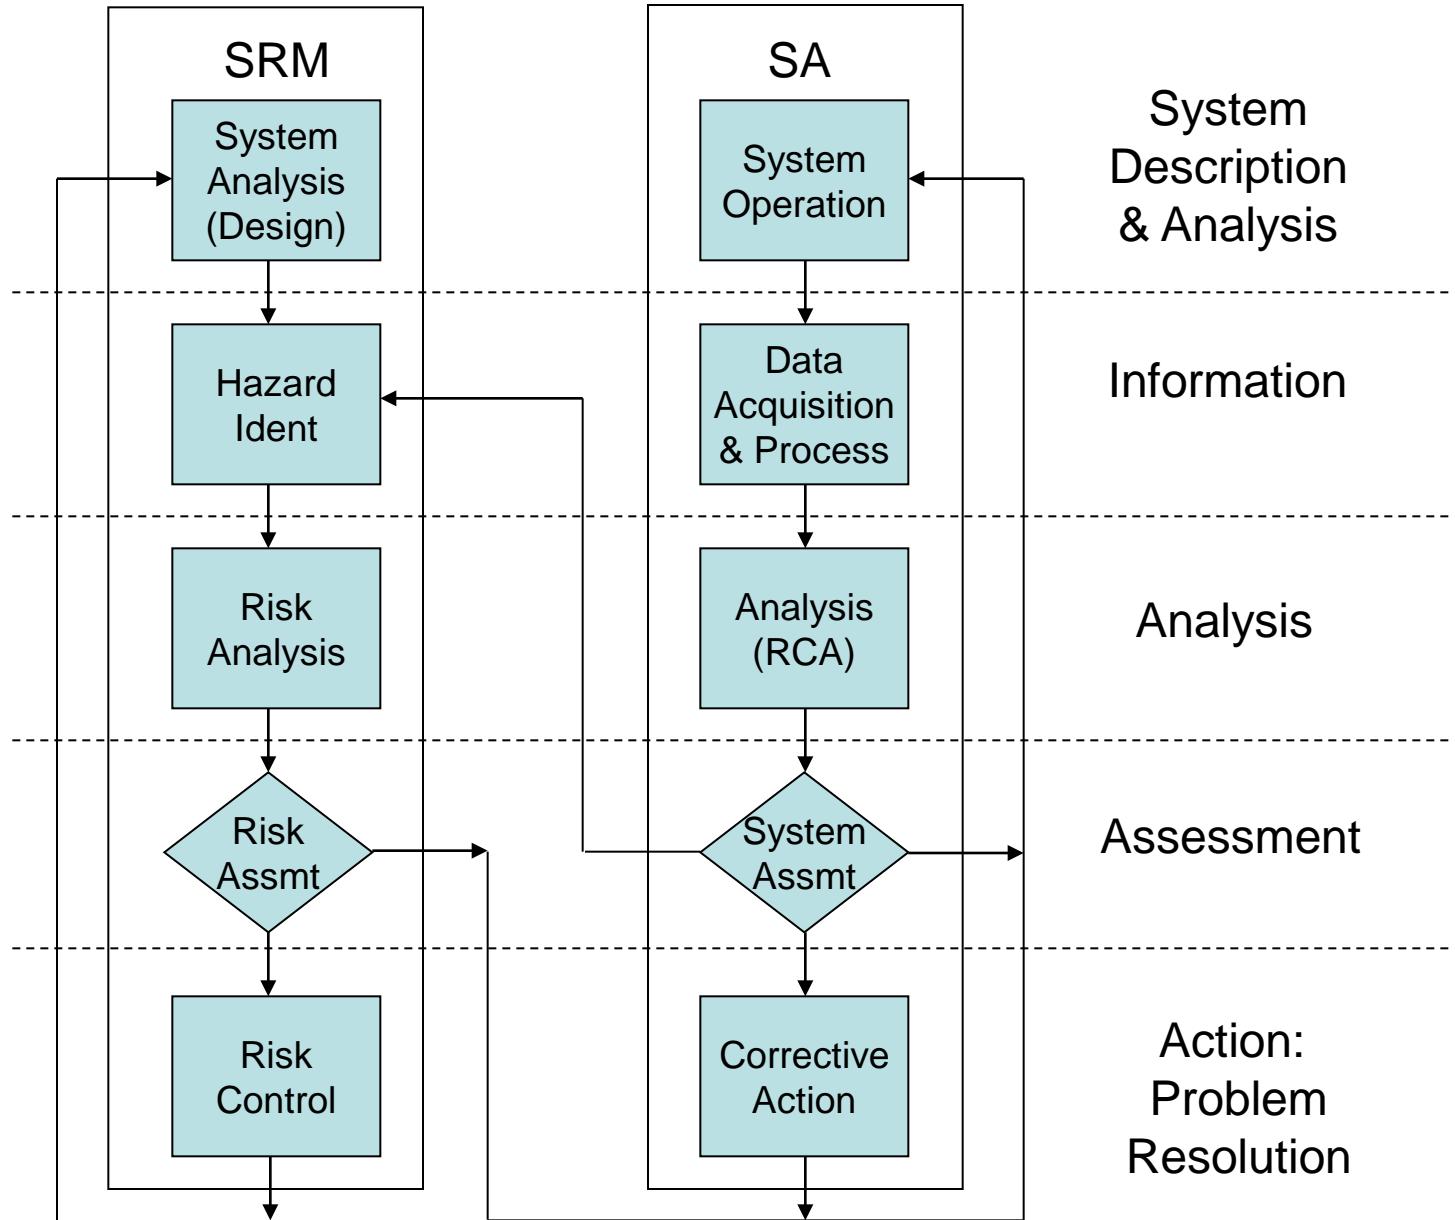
SRM

System Analysis (Design)

Hazard Ident

Risk Analysis

Risk Assmt

Risk Control

SA

System Operation

Data Acquisition & Process

Analysis (RCA)

System Assmt

Corrective Action

System Description & Analysis

Information

Analysis

Assessment

Action: Problem Resolution